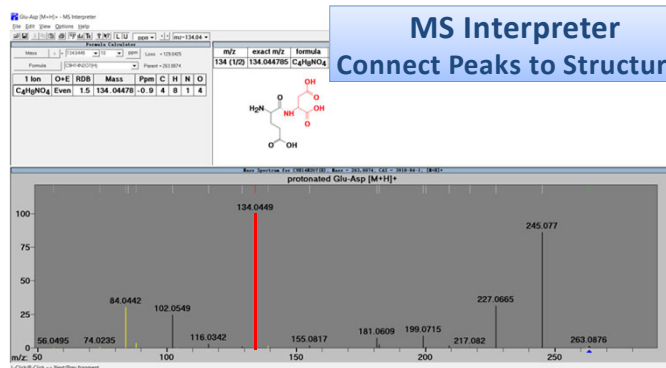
Glu-Asp [M+H]+ - MS Interpreter

File Edit View Options Help

MS Interpreter
Connect Peaks to Structur

Formula Calculator

Mass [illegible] 134.0449 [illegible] 10 PPM Loss = 129.0425

Formula C9H16N2O7(H) Parent = 263.0874

| 1 Ion | O+E | RDB | Mass | Ppm | C | H | N | O |
|---|---|---|---|---|---|---|---|---|
| $C_4H_8NO_4$ | Even | 1.5 | 134.04478 | -0.9 | 4 | 8 | 1 | 4 |

| m/z | exact m/z | formula |
|---|---|---|
| 134 (1/2) | 134.044785 | $C_4H_8NO_4$ |

$H_2N$ O OH NH O OH O OH

Mass Spectrum for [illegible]
protonated Glu-Asp [M+H]+

100
75
50
25
0

134.0449
245.077
84.0442
102.0549
227.0665
56.0495
74.0235
116.0342
155.0817
181.0609
199.0715
217.082
263.0876

m/z: 50 100 150 200 250